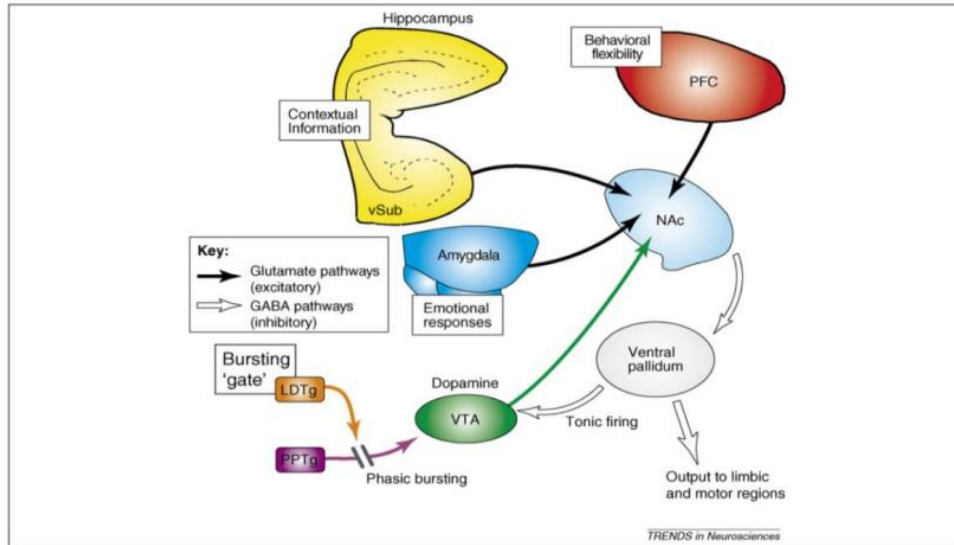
Hippocampus

Contextual Information

vSub

Behavioral flexibility

PFC

NAc

Key:
Glutamate pathways (excitatory)
GABA pathways (inhibitory)

Amygdala

Emotional responses

Bursting 'gate'

LDTg

PPTg

Dopamine

VTA

Phasic bursting

Tonic firing

Ventral pallidum

Output to limbic and motor regions

TRENDS in Neurosciences